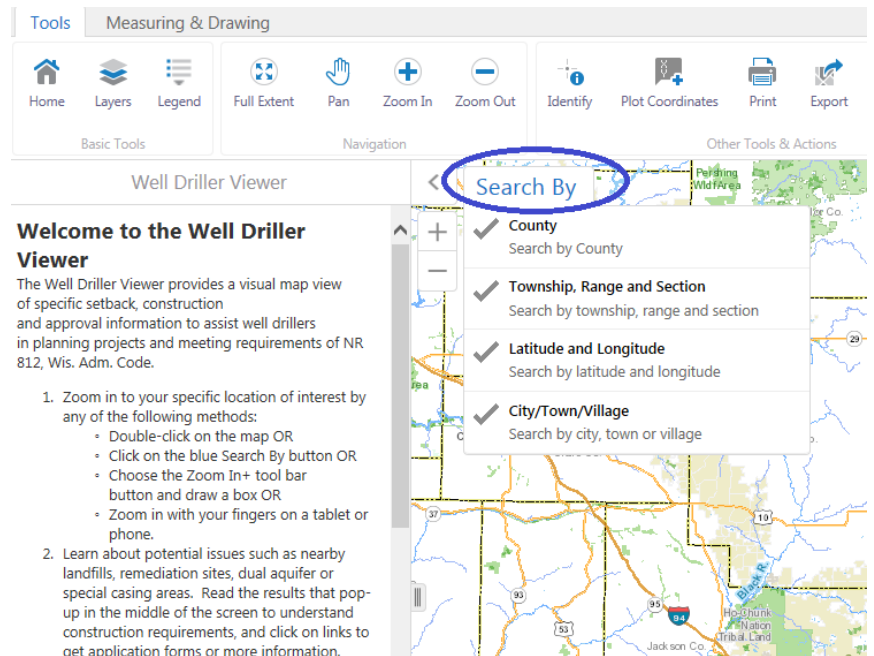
Tools Measuring & Drawing

Home Layers Legend
Basic Tools

Full Extent Pan Zoom In Zoom Out
Navigation

Identify Plot Coordinates Print Export
Other Tools & Actions

Well Driller Viewer

Welcome to the Well Driller Viewer

The Well Driller Viewer provides a visual map view of specific setback, construction and approval information to assist well drillers in planning projects and meeting requirements of NR 812, Wis. Adm. Code.

1. Zoom in to your specific location of interest by any of the following methods:
◦ Double-click on the map OR
◦ Click on the blue Search By button OR
◦ Choose the Zoom In+ tool bar button and draw a box OR
◦ Zoom in with your fingers on a tablet or phone.
2. Learn about potential issues such as nearby landfills, remediation sites, dual aquifer or special casing areas. Read the results that pop-up in the middle of the screen to understand construction requirements, and click on links to get application forms or more information.

Search By

County
Search by County

Township, Range and Section
Search by township, range and section

Latitude and Longitude
Search by latitude and longitude

City/Town/Village
Search by city, town or village

Pershing Wildlife Area
29
37
10
93
95
94
53
Black R.
Ho-Chunk Nation Tribal Land
Jackson Co.